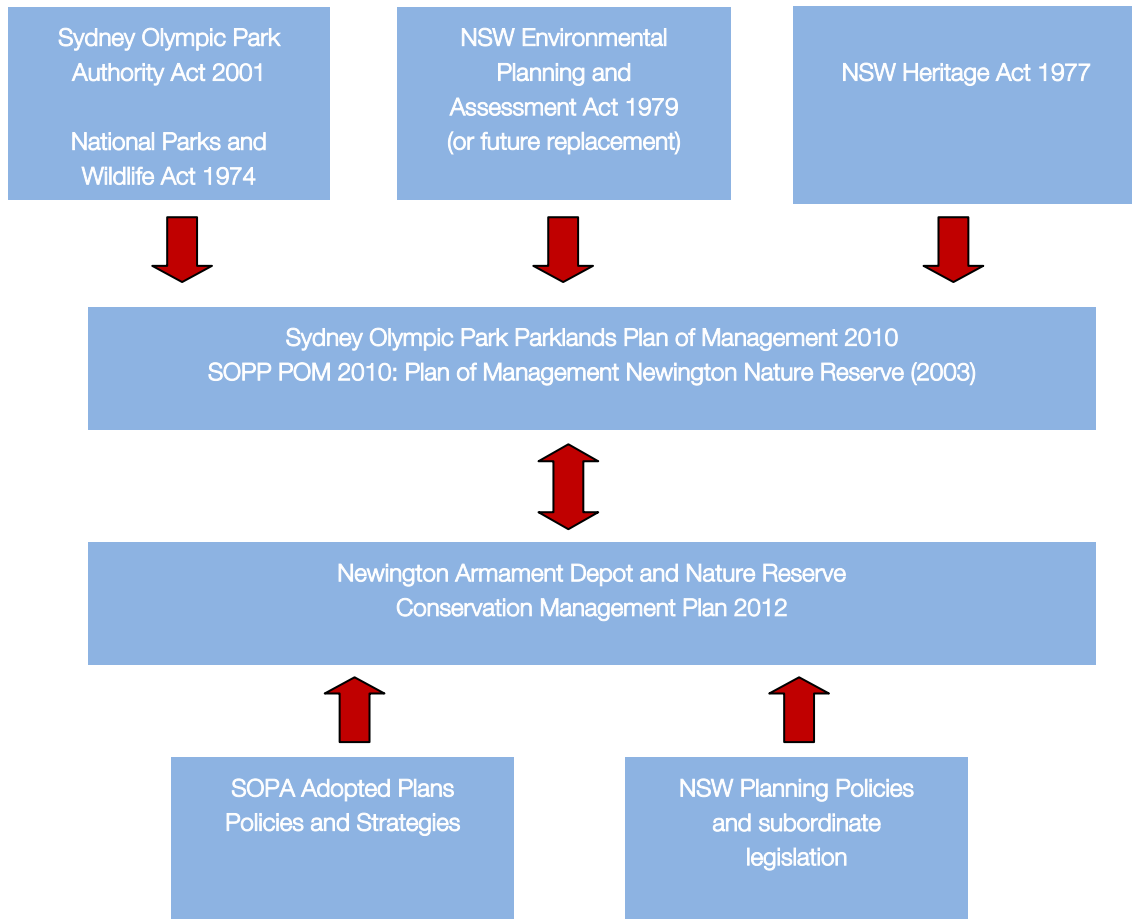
Sydney Olympic Park Authority Act 2001

National Parks and Wildlife Act 1974

NSW Environmental Planning and Assessment Act 1979 (or future replacement)

NSW Heritage Act 1977

Sydney Olympic Park Parklands Plan of Management 2010
SOPP POM 2010: Plan of Management Newington Nature Reserve (2003)

Newington Armament Depot and Nature Reserve Conservation Management Plan 2012

SOPA Adopted Plans Policies and Strategies

NSW Planning Policies and subordinate legislation